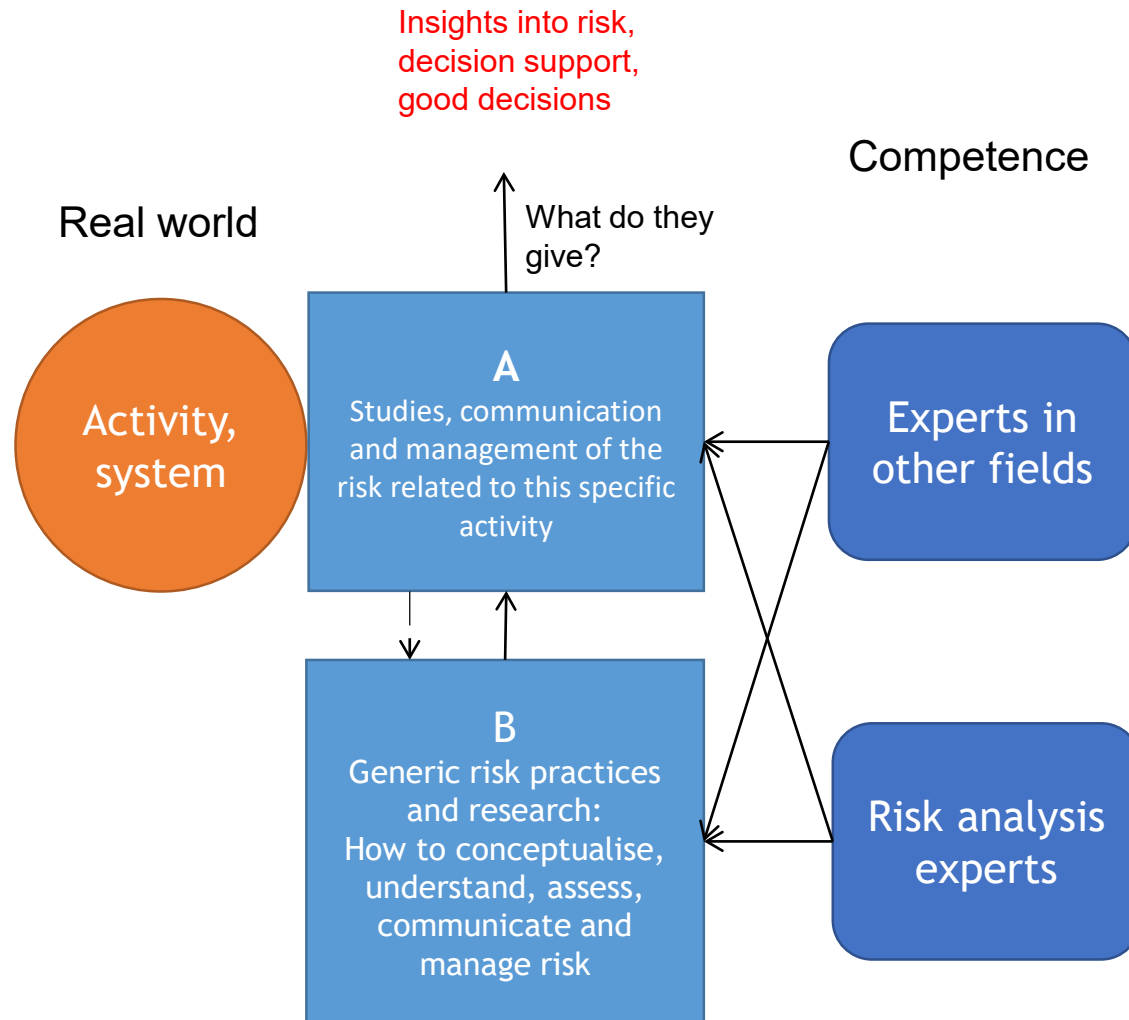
Insights into risk, decision support, good decisions

Competence

Real world

What do they give?

Activity, system

A
Studies, communication and management of the risk related to this specific activity

Experts in other fields

B
Generic risk practices and research: How to conceptualise, understand, assess, communicate and manage risk

Risk analysis experts